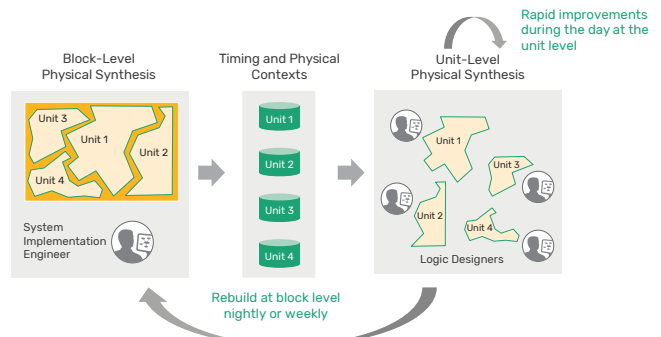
Rapid improvements during the day at the unit level

Block-Level Physical Synthesis

Unit 3
Unit 1
Unit 2
Unit 4

System Implementation Engineer

Timing and Physical Contexts

Unit 1
Unit 2
Unit 3
Unit 4

Unit-Level Physical Synthesis

Unit 1
Unit 3
Unit 2
Unit 4

Logic Designers

Rebuild at block level nightly or weekly